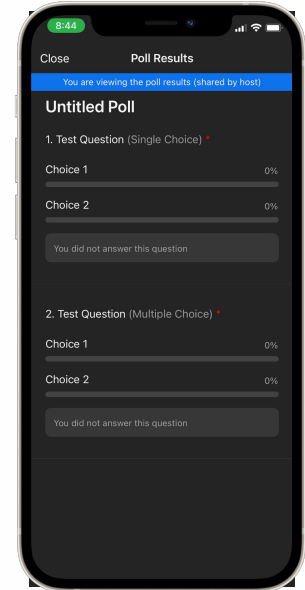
8:44

Close Poll Results

You are viewing the poll results (shared by host)

Untitled Poll

1. Test Question (Single Choice) *

Choice 1 0%

Choice 2 0%

You did not answer this question

2. Test Question (Multiple Choice) *

Choice 1 0%

Choice 2 0%

You did not answer this question